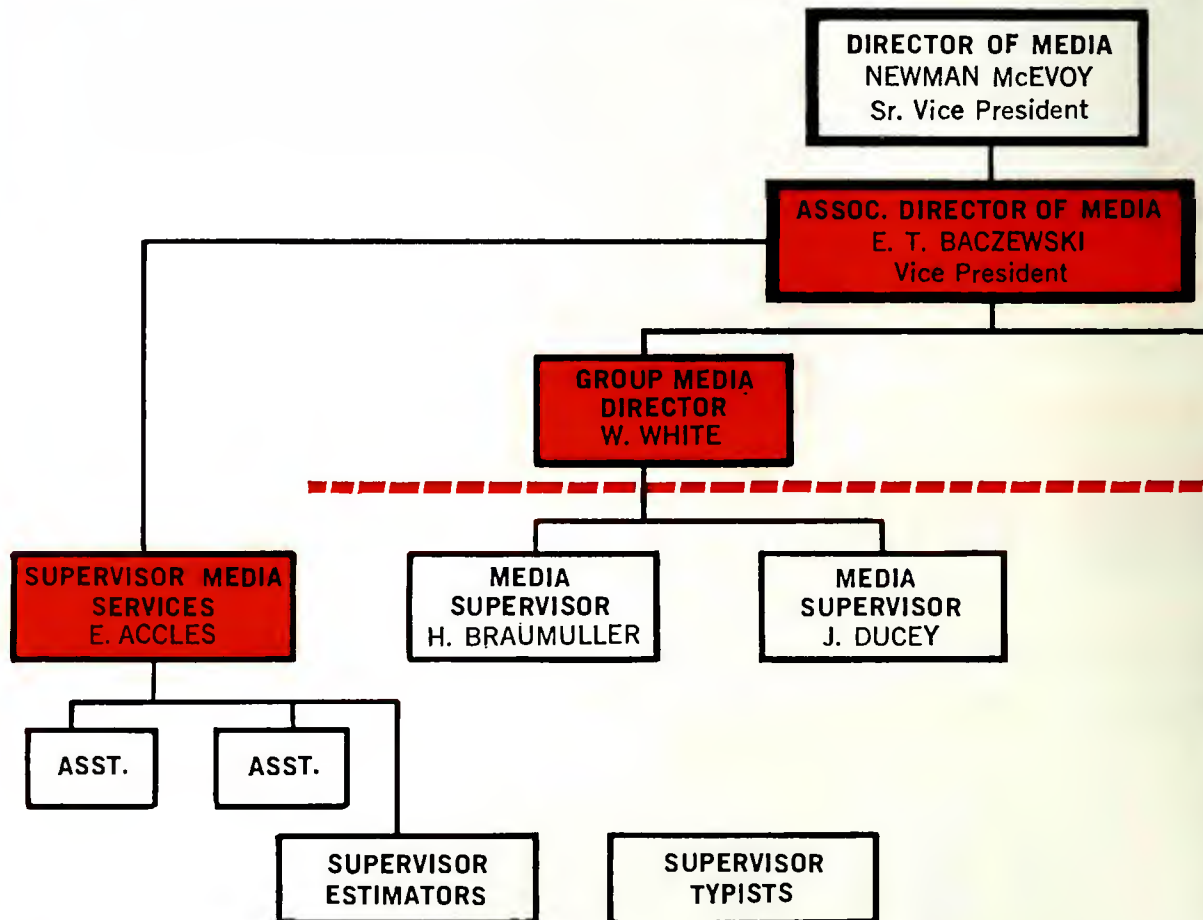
DIRECTOR OF MEDIA
NEWMAN McEVOY
Sr. Vice President

ASSOC. DIRECTOR OF MEDIA
E. T. BACZEWSKI
Vice President

GROUP MEDIA DIRECTOR
W. WHITE

SUPERVISOR MEDIA SERVICES
E. ACCLES

MEDIA SUPERVISOR
H. BRAUMULLER

MEDIA SUPERVISOR
J. DUCEY

ASST.

ASST.

SUPERVISOR ESTIMATORS

SUPERVISOR TYPISTS